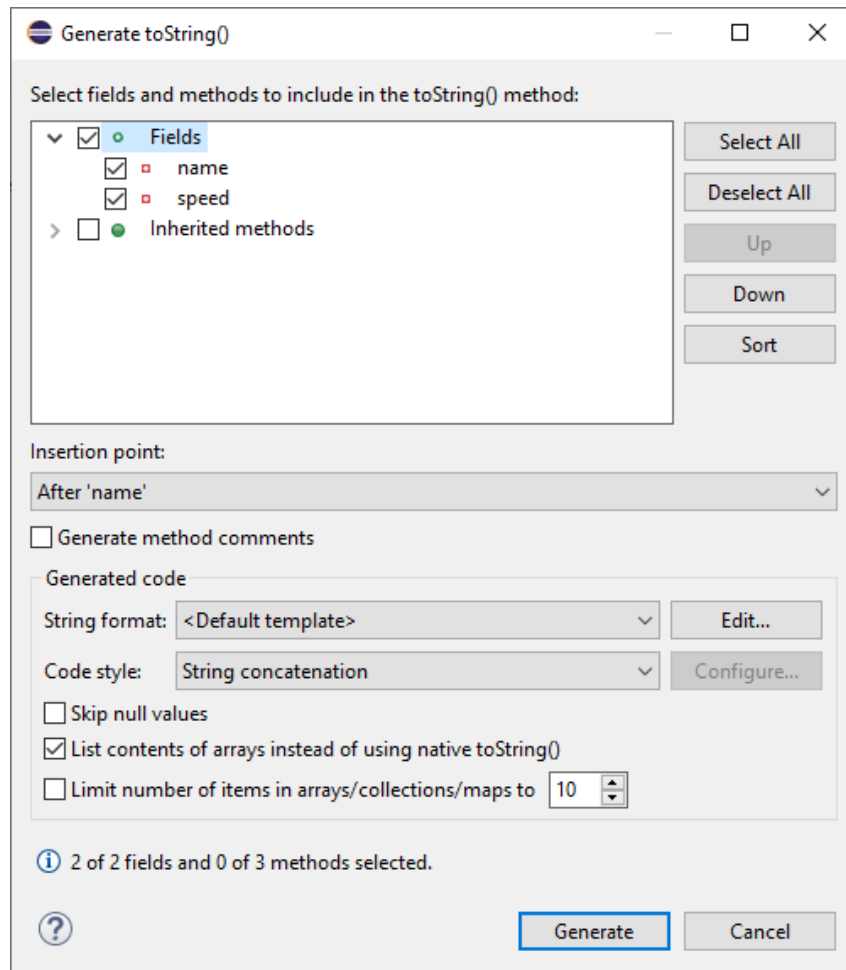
Generate toString()

Select fields and methods to include in the toString() method:

Fields
name
speed
Inherited methods

Select All
Deselect All
Up
Down
Sort

Insertion point:
After 'name'

Generate method comments

Generated code
String format: <Default template>
Edit...
Code style: String concatenation
Configure...
Skip null values
List contents of arrays instead of using native toString()
Limit number of items in arrays/collections/maps to 10

2 of 2 fields and 0 of 3 methods selected.

Generate
Cancel